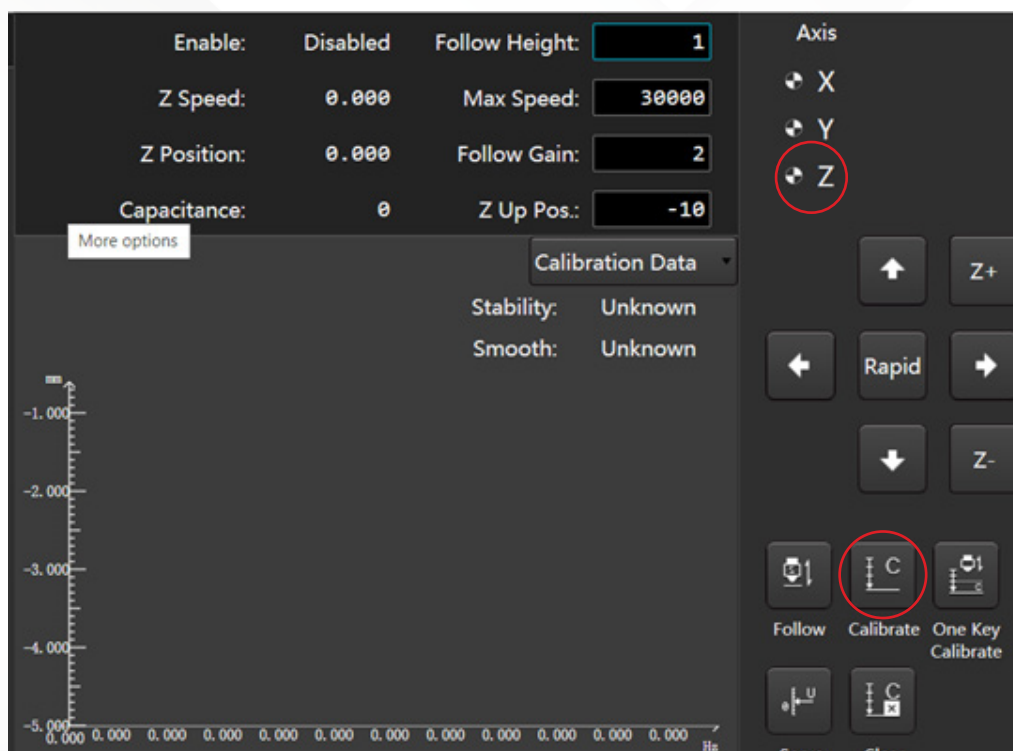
Enable: Disabled
Follow Height: 1
Z Speed: 0.000
Max Speed: 30000
Z Position: 0.000
Follow Gain: 2
Capacitance: 0
Z Up Pos.: -10
More options

Calibration Data
Stability: Unknown
Smooth: Unknown

mm
-1.000
-2.000
-3.000
-4.000
-5.000
0.000 0.000 0.000 0.000 0.000 0.000 0.000 0.000 0.000 0.000 0.000 0.000 0.000
Hz

Axis
X
Y
Z

Z+
Rapid
Z-

Follow
Calibrate
One Key Calibrate